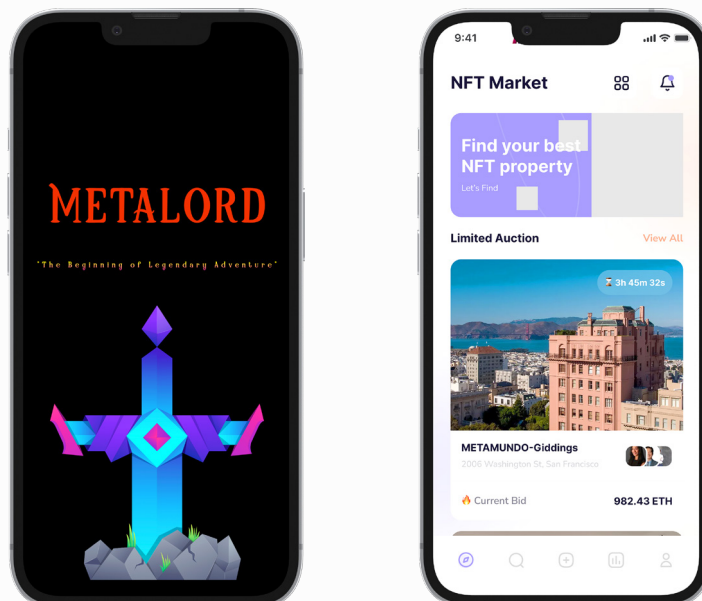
METALORD

"The Beginning of Legendary Adventure"

9:41

NFT Market

Find your best NFT property

Let's Find

Limited Auction

View All

3h 45m 32s

METAMUNDO-Giddings

2006 Washington St, San Francisco

Current Bid

982.43 ETH